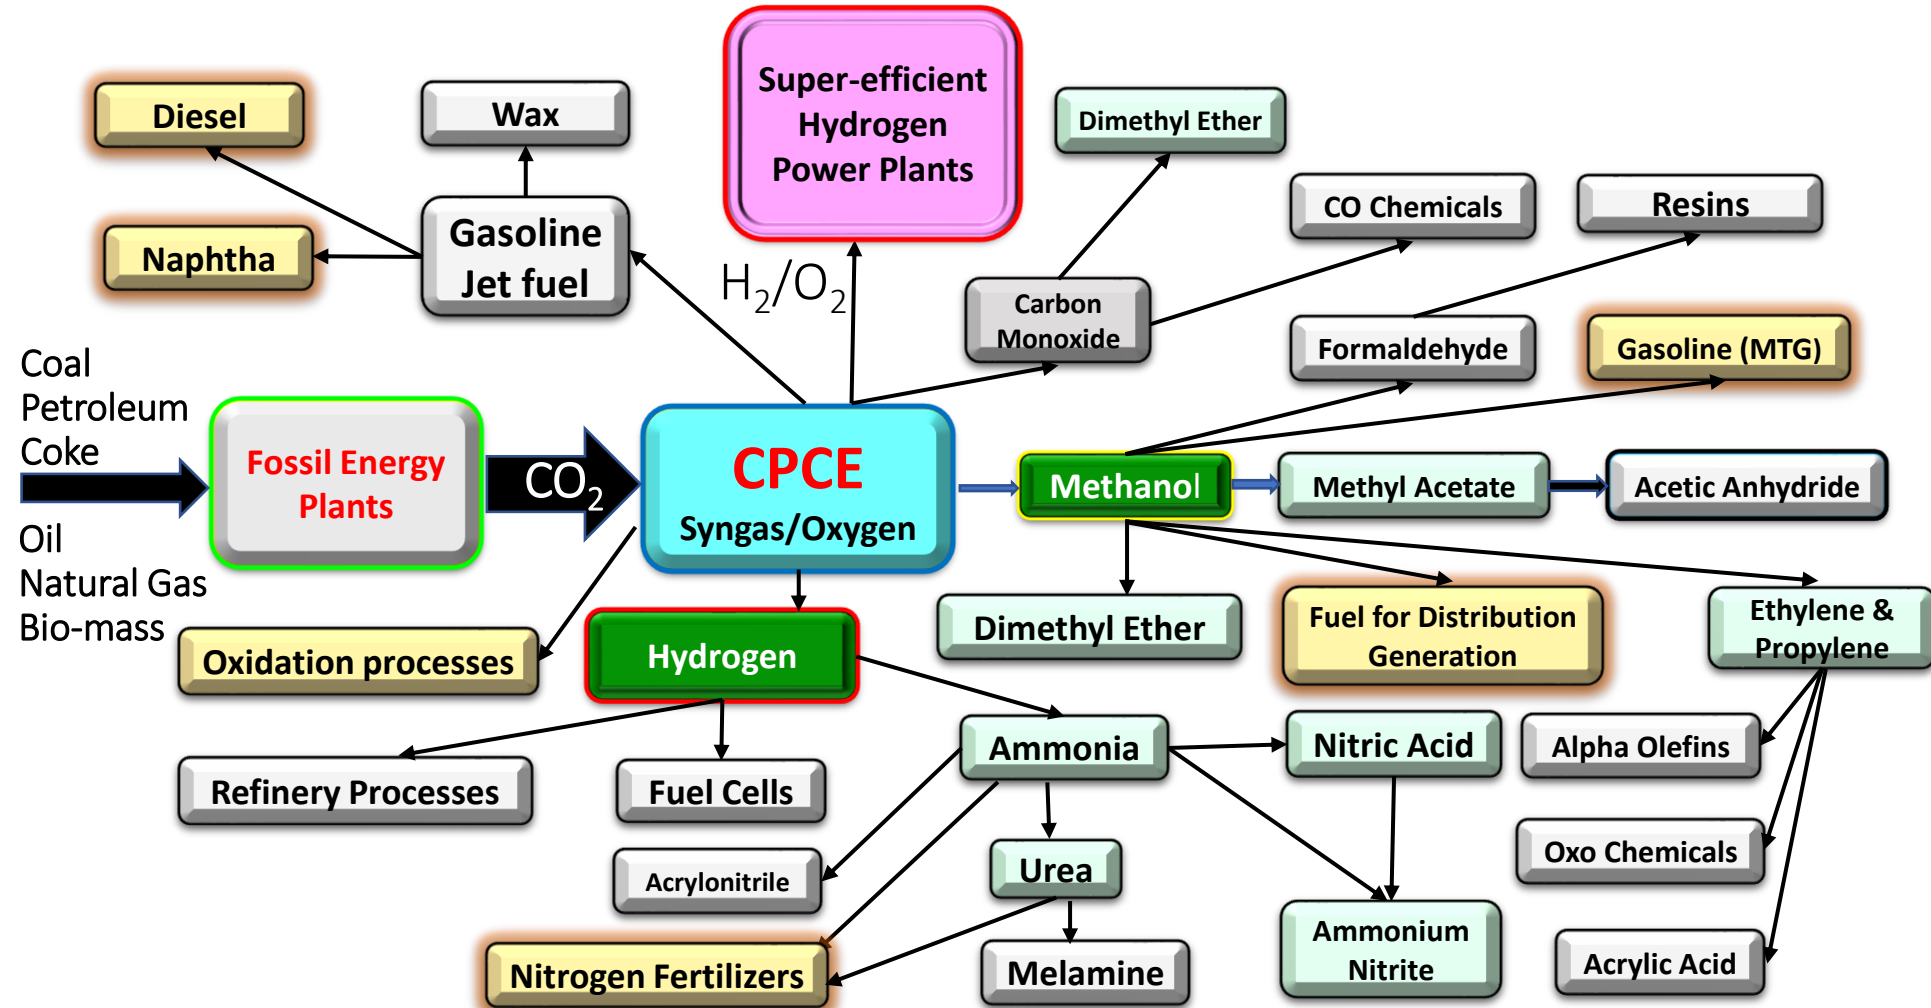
Diesel

Wax

Super-efficient Hydrogen Power Plants

Dimethyl Ether

Naphtha

Gasoline Jet fuel

$H_2/O_2$

CO Chemicals

Resins

Carbon Monoxide

Formaldehyde

Gasoline (MTG)

Coal
Petroleum
Coke

Fossil Energy Plants

$CO_2$

CPCE
Syngas/Oxygen

Methanol

Methyl Acetate

Acetic Anhydride

Oil
Natural Gas
Bio-mass

Dimethyl Ether

Fuel for Distribution Generation

Ethylene & Propylene

Oxidation processes

Hydrogen

Ammonia

Nitric Acid

Alpha Olefins

Refinery Processes

Fuel Cells

Acrylonitrile

Urea

Oxo Chemicals

Ammonium Nitrite

Acrylic Acid

Nitrogen Fertilizers

Melamine